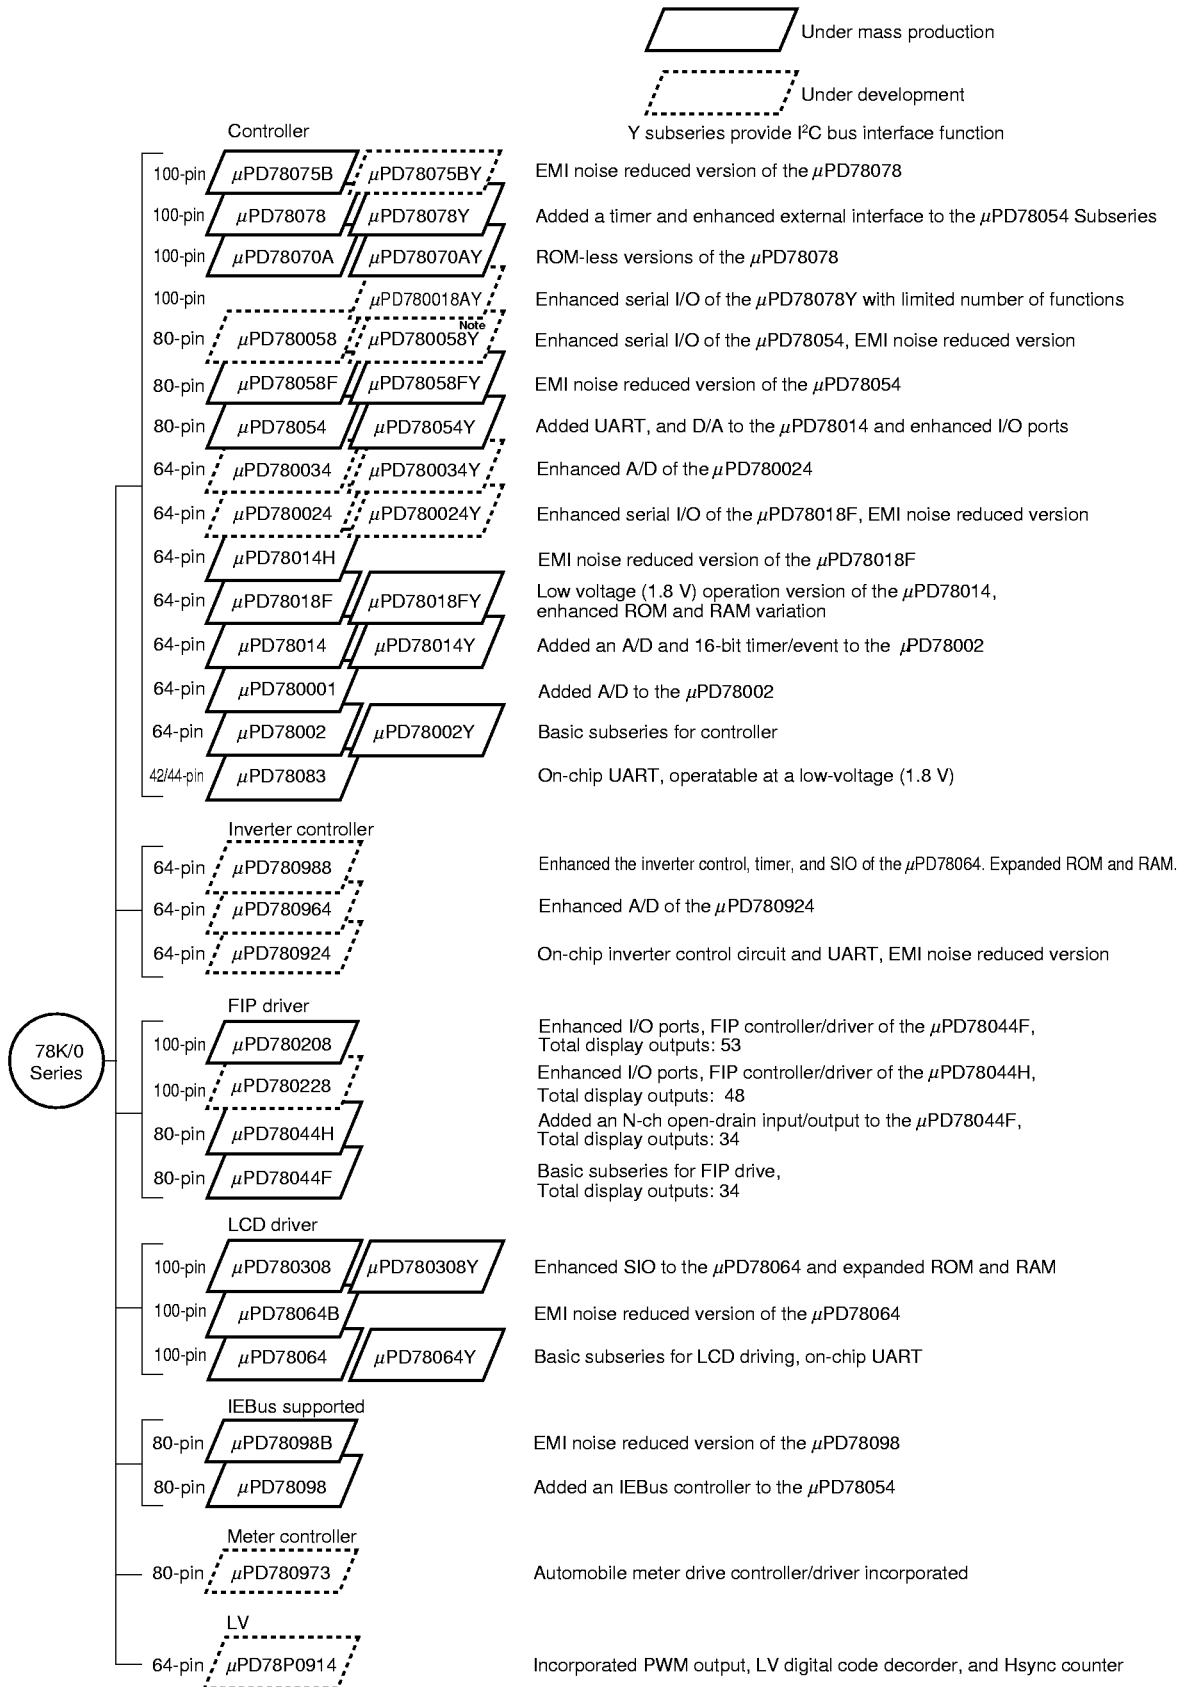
Under mass production

Under development

Y subseries provide I$^2$C bus interface function

Controller

100-pin μPD78075B μPD78075BY EMI noise reduced version of the μPD78078

100-pin μPD78078 μPD78078Y Added a timer and enhanced external interface to the μPD78054 Subseries

100-pin μPD78070A μPD78070AY ROM-less versions of the μPD78078

100-pin μPD780018AY Enhanced serial I/O of the μPD78078Y with limited number of functions

80-pin μPD780058 μPD780058Y Note Enhanced serial I/O of the μPD78054, EMI noise reduced version

80-pin μPD78058F μPD78058FY EMI noise reduced version of the μPD78054

80-pin μPD78054 μPD78054Y Added UART, and D/A to the μPD78014 and enhanced I/O ports

64-pin μPD780034 μPD780034Y Enhanced A/D of the μPD780024

64-pin μPD780024 μPD780024Y Enhanced serial I/O of the μPD78018F, EMI noise reduced version

64-pin μPD78014H EMI noise reduced version of the μPD78018F

64-pin μPD78018F μPD78018FY Low voltage (1.8 V) operation version of the μPD78014, enhanced ROM and RAM variation

64-pin μPD78014 μPD78014Y Added an A/D and 16-bit timer/event to the μPD78002

64-pin μPD780001 Added A/D to the μPD78002

64-pin μPD78002 μPD78002Y Basic subseries for controller

42/44-pin μPD78083 On-chip UART, operatable at a low-voltage (1.8 V)

Inverter controller

64-pin μPD780988 Enhanced the inverter control, timer, and SIO of the μPD78064. Expanded ROM and RAM.

64-pin μPD780964 Enhanced A/D of the μPD780924

64-pin μPD780924 On-chip inverter control circuit and UART, EMI noise reduced version

FIP driver

78K/0 Series

100-pin μPD780208 Enhanced I/O ports, FIP controller/driver of the μPD78044F, Total display outputs: 53

100-pin μPD780228 Enhanced I/O ports, FIP controller/driver of the μPD78044H, Total display outputs: 48

80-pin μPD78044H Added an N-ch open-drain input/output to the μPD78044F, Total display outputs: 34

80-pin μPD78044F Basic subseries for FIP drive, Total display outputs: 34

LCD driver

100-pin μPD780308 μPD780308Y Enhanced SIO to the μPD78064 and expanded ROM and RAM

100-pin μPD78064B EMI noise reduced version of the μPD78064

100-pin μPD78064 μPD78064Y Basic subseries for LCD driving, on-chip UART

IEBus supported

80-pin μPD78098B EMI noise reduced version of the μPD78098

80-pin μPD78098 Added an IEBus controller to the μPD78054

Meter controller

80-pin μPD780973 Automobile meter drive controller/driver incorporated

LV

64-pin μPD78P0914 Incorporated PWM output, LV digital code decorder, and Hsync counter